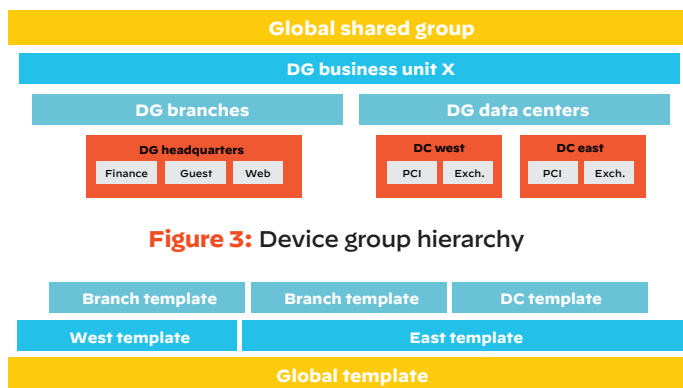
Global shared group

DG business unit X

DG branches

DG data centers

DG headquarters

Finance

Guest

Web

DC west

PCI

Exch.

DC east

PCI

Exch.

Figure 3: Device group hierarchy

Branch template

Branch template

DC template

West template

East template

Global template